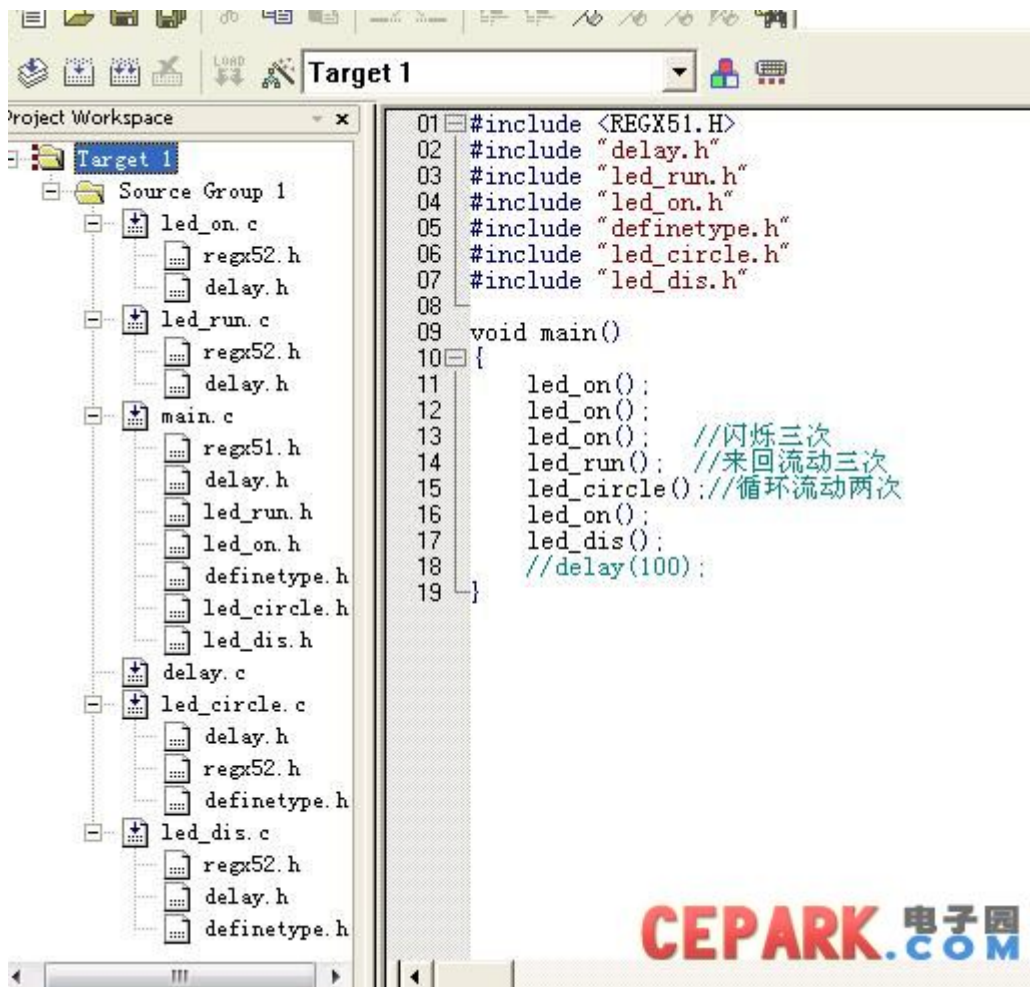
Target 1

Project Workspace

Target 1
Source Group 1
led_on.c
regx52.h
delay.h
led_run.c
regx52.h
delay.h
main.c
regx51.h
delay.h
led_run.h
led_on.h
definetype.h
led_circle.h
led_dis.h
delay.c
led_circle.c
delay.h
regx52.h
definetype.h
led_dis.c
regx52.h
delay.h
definetype.h

01 #include <REGX51.H>
02 #include "delay.h"
03 #include "led_run.h"
04 #include "led_on.h"
05 #include "definetype.h"
06 #include "led_circle.h"
07 #include "led_dis.h"
08
09 void main()
10 {
11 led_on();
12 led_on();
13 led_on(); //闪烁三次
14 led_run(); //来回流动三次
15 led_circle();//循环流动两次
16 led_on();
17 led_dis();
18 //delay(100);
19 }

CEPARK.COM 电子园